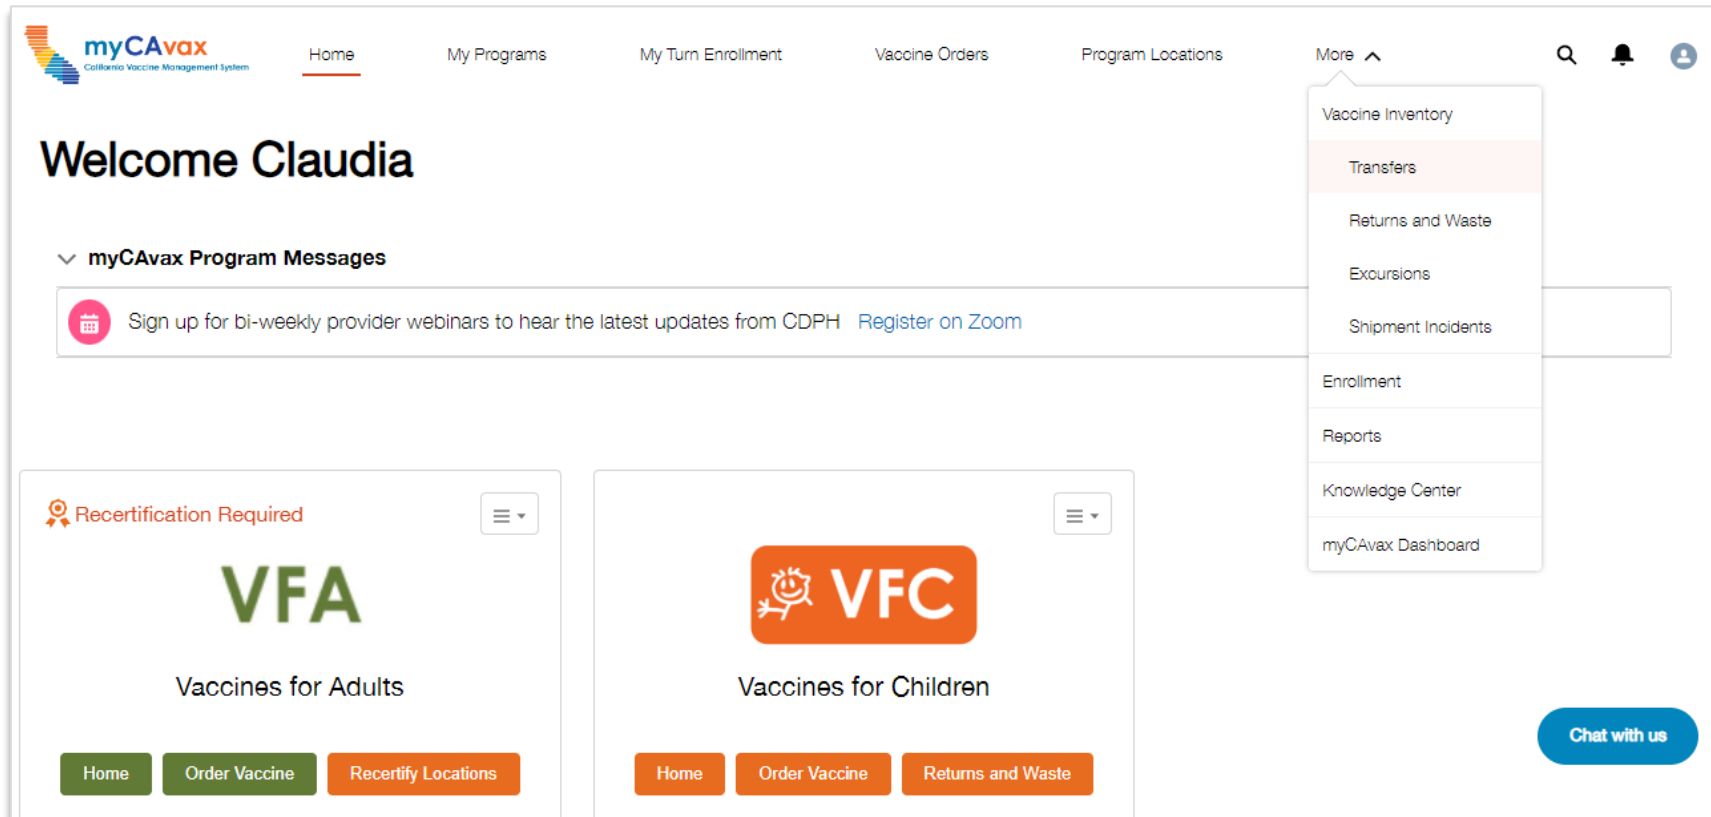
myCAvax
California Vaccine Management System

Home
My Programs
My Turn Enrollment
Vaccine Orders
Program Locations
More

Vaccine Inventory
Transfers
Returns and Waste
Excursions
Shipment Incidents
Enrollment
Reports
Knowledge Center
myCAvax Dashboard

Welcome Claudia

myCAvax Program Messages

Sign up for bi-weekly provider webinars to hear the latest updates from CDPH Register on Zoom

Recertification Required

VFA

Vaccines for Adults

Home
Order Vaccine
Recertify Locations

VFC

Vaccines for Children

Home
Order Vaccine
Returns and Waste

Chat with us